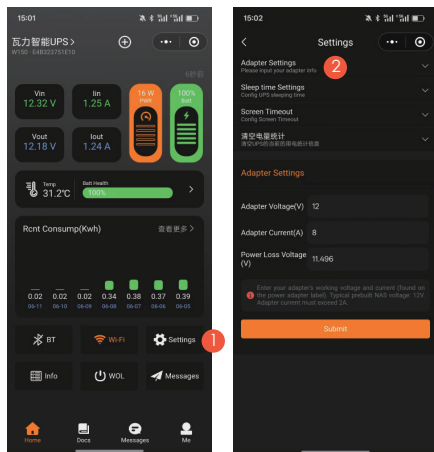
15:01

瓦力智能UPS >
W150 · E4B33375E10

6秒前

Vin
12.32 V

Iin
1.25 A

16 W
Peak

100%
Batt

Vout
12.18 V

Iout
1.24 A

Temp
31.2℃

Batt Health
100%

>

Rcnt Consump(Kwh)

查看更多 >

| 0.02 | 0.02 | 0.02 | 0.34 | 0.38 | 0.37 | 0.39 |
|---|---|---|---|---|---|---|
| 06-11 | 06-10 | 06-09 | 06-08 | 06-07 | 06-06 | 06-05 |

BT

Wi-Fi

Settings

1

Info

WOL

Messages

Home

Docs

Messages

Me

15:02

<

Settings

Adapter Settings
Please input your adapter info

2

Sleep time Settings
Config UPS sleeping time

Screen Timeout
Config Screen Timeout

清空电量统计
清空UPS的当前所用电能计数器

Adapter Settings

Adapter Voltage(V) 12

Adapter Current(A) 8

Power Loss Voltage (V) 11.496

Enter your adapter's working voltage and current (found on the power adapter label). Typical prebuilt NAS voltage: 12V. Adapter current must exceed 2A.

Submit